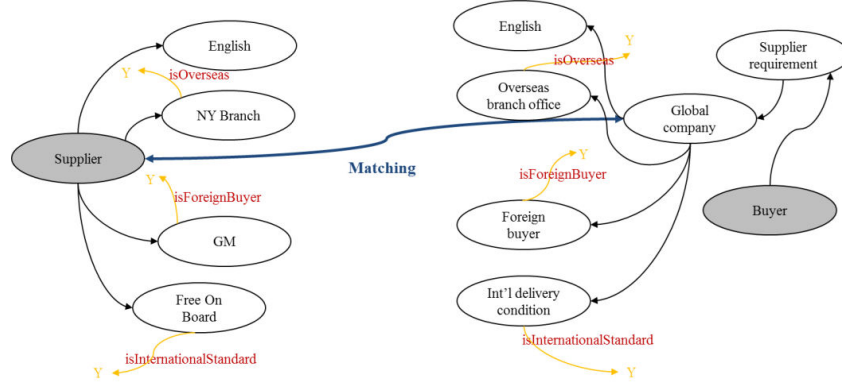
English

Y

isOverseas

NY Branch

Supplier

Y

isForeignBuyer

GM

Free On Board

isInternationalStandard

Y

Matching

English

Y

isOverseas

Overseas branch office

Supplier requirement

Global company

Y

isForeignBuyer

Foreign buyer

Buyer

Int'l delivery condition

isInternationalStandard

Y